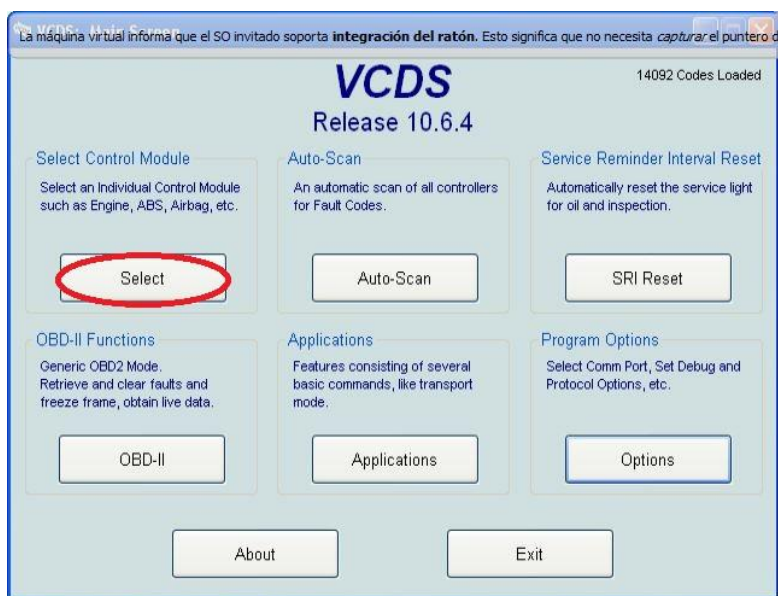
La máquina virtual informa que el SO invitado soporta **integración del ratón**. Esto significa que no necesita *capturar* el puntero d

VCDS
Release 10.6.4

14092 Codes Loaded

Select Control Module
Select an Individual Control Module such as Engine, ABS, Airbag, etc.
Select

Auto-Scan
An automatic scan of all controllers for Fault Codes.
Auto-Scan

Service Reminder Interval Reset
Automatically reset the service light for oil and inspection.
SRI Reset

OBD-II Functions
Generic OBD2 Mode. Retrieve and clear faults and freeze frame, obtain live data.
OBD-II

Applications
Features consisting of several basic commands, like transport mode.
Applications

Program Options
Select Comm Port, Set Debug and Protocol Options, etc.
Options

About

Exit